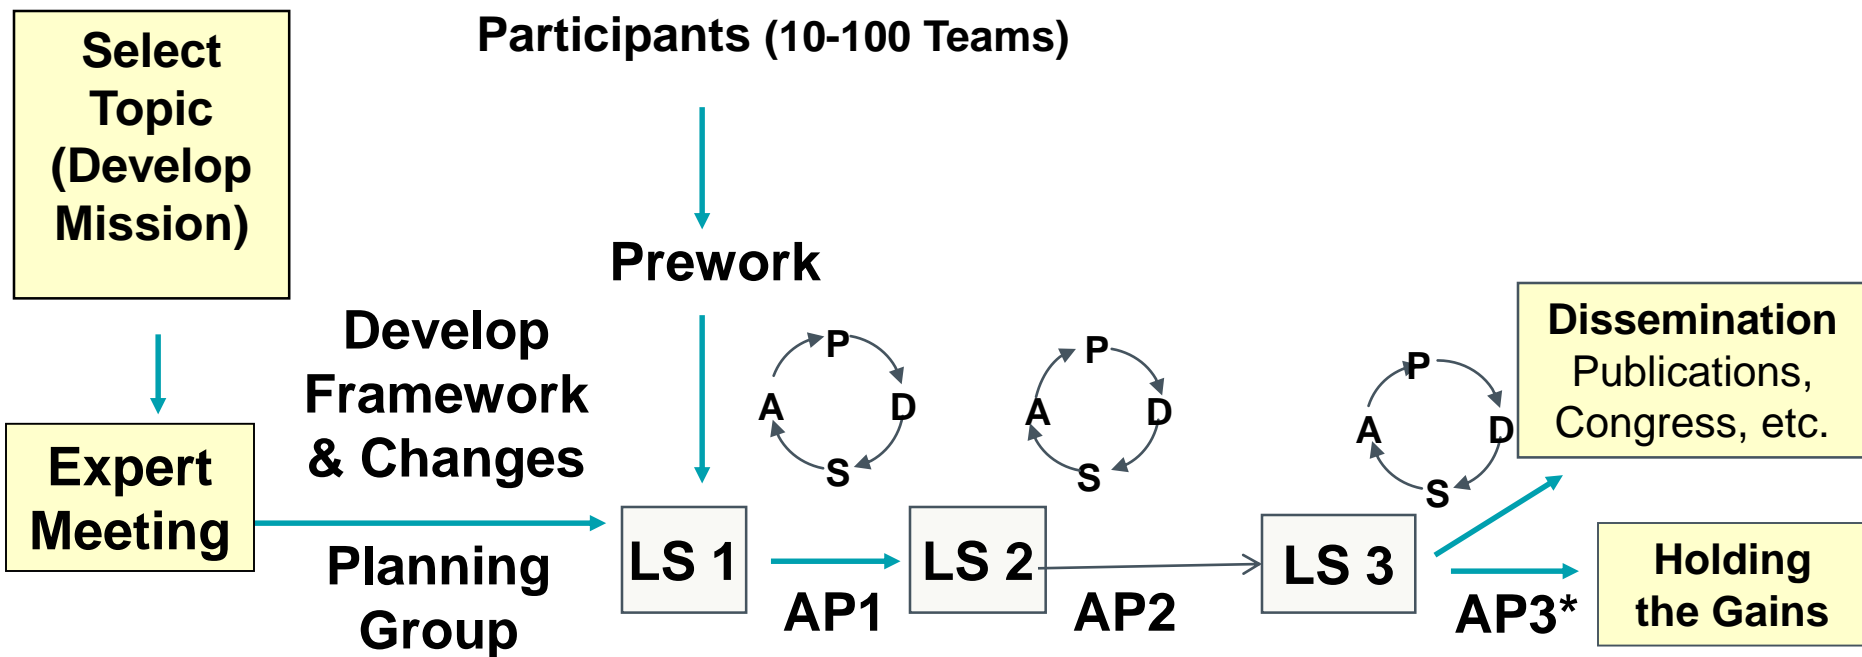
Select Topic (Develop Mission)

Participants (10-100 Teams)

Prework

Develop Framework & Changes

Expert Meeting

Planning Group

LS 1

P
D
S
A

AP1

LS 2

P
D
S
A

AP2

LS 3

P
D
S
A

AP3*

Dissemination
Publications, Congress, etc.

Holding the Gains